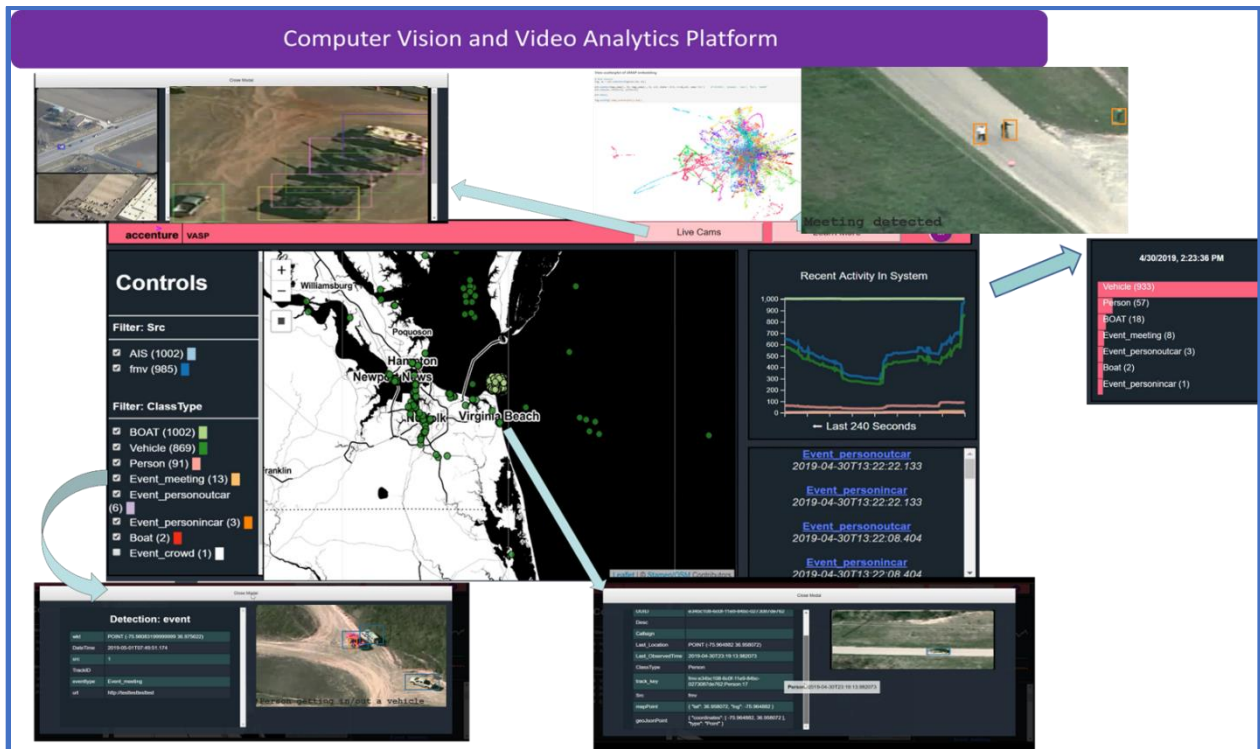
Computer Vision and Video Analytics Platform

Close Modal

Meeting detected

accenture VASP

Live Cams

Controls

Filter: Src

AIS (1002)
fmv (985)

Filter: ClassType

BOAT (1002)
Vehicle (869)
Person (91)
Event_meeting (13)
Event_personoutcar (6)
Event_personincar (3)
Boat (2)
Event_crowd (1)

Williamsburg
Poquoson
Hampton
Newport News
Norfolk
Virginia Beach
Franklin

Leaflet | © Stamen/OSM Contributors

Recent Activity In System

1,000
900
800
700
600
500
400
300
200
100
0

← Last 240 Seconds

Event_personoutcar
2019-04-30T13:22:22.133

Event_personincar
2019-04-30T13:22:22.133

Event_personoutcar
2019-04-30T13:22:08.404

Event_personincar
2019-04-30T13:22:08.404

4/30/2019, 2:23:36 PM

Vehicle (933)
Person (57)
BOAT (18)
Event_meeting (8)
Event_personoutcar (3)
Boat (2)
Event_personincar (1)

Close Modal

Detection: event

| wkt | POINT (-75.96083199999999 36.975602) |
|---|---|
| DateTime | 2019-05-01T07:40:01.174 |
| src | 1 |
| TrackID | |
| eventType | Event_meeting |
| url | http://testtesttest |

Person getting in/out a vehicle

Close Modal

| UUID | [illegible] |
|---|---|
| Desc | |
| Callsign | |
| Last_Location | POINT (-75.964982 36.958072) |
| Last_ObservedTime | 2019-04-30T23:19:13.982073 |
| ClassType | Person |
| track_key | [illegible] Person:17 |
| Src | fmv |
| mapPoint | { "lat": 36.958072, "lng": -75.964982 } |
| geoJsonPoint | { "coordinates": [ -75.964982, 36.958072 ], "type": "Point" } |

Person 2019-04-30T23:19:13.982073